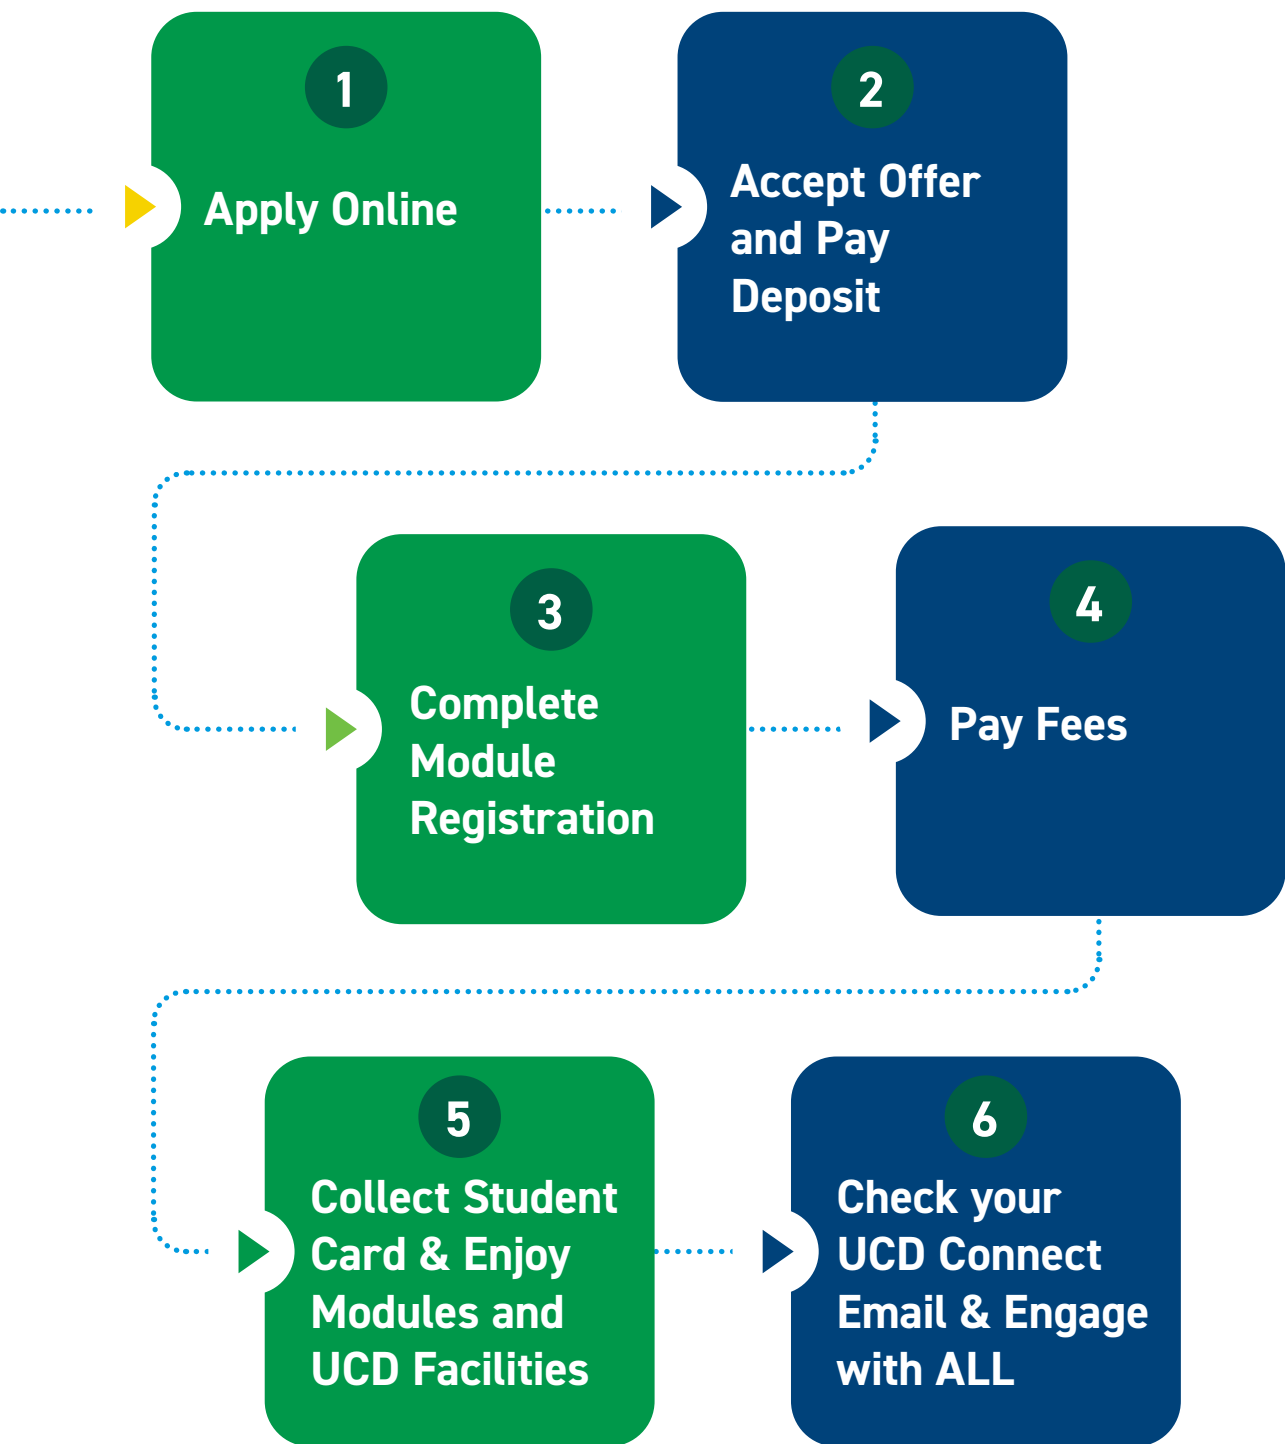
1

Apply Online

2

Accept Offer and Pay Deposit

3

Complete Module Registration

4

Pay Fees

5

Collect Student Card & Enjoy Modules and UCD Facilities

6

Check your UCD Connect Email & Engage with ALL